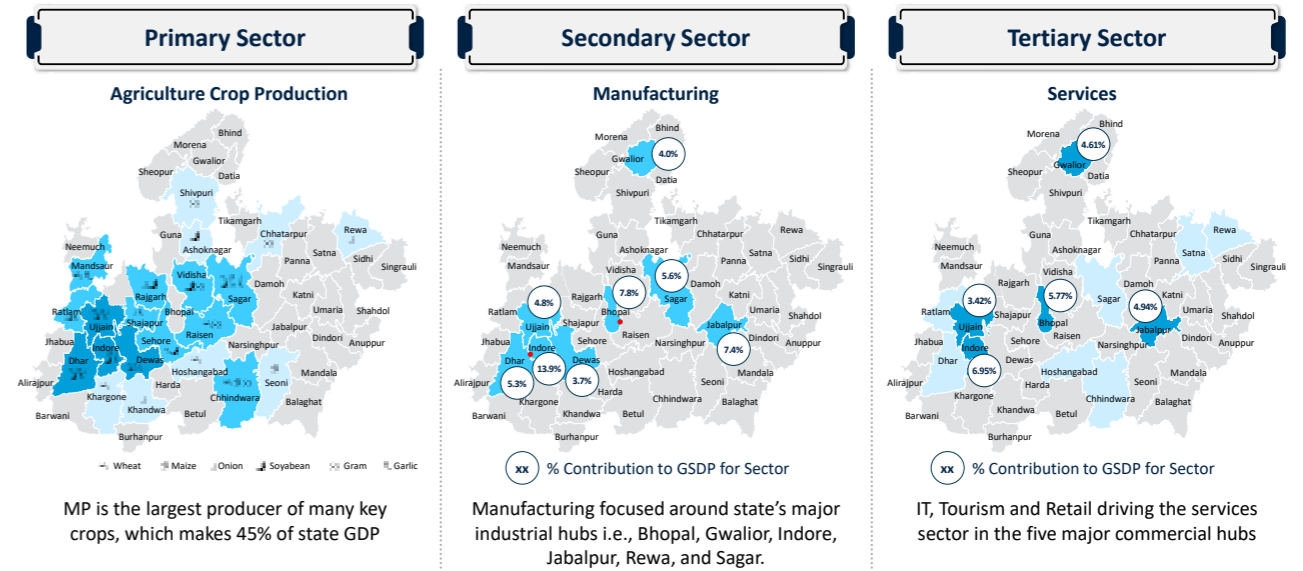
Primary Sector

Agriculture Crop Production

Bhind
Morena
Gwalior
Datia
Sheopur
Shivpuri
Tikamgarh
Rewa
Guna
Chhatarpur
Ashoknagar
Satna
Sidhi
Neemuch
Panna
Singrauli
Mandsaur
Vidisha
Damoh
Rajgarh
Sagar
Katni
Shajapur
Bhopal
Umaria
Shahdol
Ratlam
Ujjain
Raisen
Jabalpur
Sehore
Dindori
Jhabua
Indore
Anuppur
Narsinghpur
Dhar
Dewas
Hoshangabad
Mandala
Harda
Seoni
Alirajpur
Khargone
Balaghat
Barwani
Chhindwara
Khandwa
Betul
Burhanpur

Wheat
Maize
Onion
Soyabean
Gram
Garlic

MP is the largest producer of many key crops, which makes 45% of state GDP

Secondary Sector

Manufacturing

Morena
Bhind
Gwalior
4.0%
Sheopur
Datia
Shivpuri
Tikamgarh
Rewa
Guna
Chhatarpur
Ashoknagar
Satna
Neemuch
Panna
Sidhi
Mandsaur
Vidisha
5.6%
Singrauli
Damoh
Rajgarh
7.8%
Sagar
4.8%
Katni
Ratlam
Shajapur
Bhopal
Umaria
Ujjain
Shahdol
Raisen
Jabalpur
Sehore
Jhabua
Indore
Narsinghpur
Dindori
7.4%
Anuppur
Dhar
Dewas
13.9%
Mandala
Alirajpur
3.7%
Hoshangabad
5.3%
Harda
Seoni
Khargone
Barwani
Chhindwara
Balaghat
Khandwa
Betul
Burhanpur

xx % Contribution to GSDP for Sector

Manufacturing focused around state's major industrial hubs i.e., Bhopal, Gwalior, Indore, Jabalpur, Rewa, and Sagar.

Tertiary Sector

Services

Bhind
Morena
4.61%
Gwalior
Sheopur
Datia
Shivpuri
Tikamgarh
Rewa
Guna
Chhatarpur
Ashoknagar
Satna
Neemuch
Sidhi
Singrauli
Panna
Mandsaur
Vidisha
Damoh
Rajgarh
5.77%
3.42%
Sagar
Katni
4.94%
Ratlam
Shajapur
Umaria
Ujjain
Bhopal
Jabalpur
Shahdol
Raisen
Jhabua
Sehore
Dindori
Indore
Narsinghpur
Anuppur
Dhar
Dewas
6.95%
Mandala
Alirajpur
Hoshangabad
Harda
Seoni
Khargone
Chhindwara
Balaghat
Barwani
Khandwa
Betul
Burhanpur

xx % Contribution to GSDP for Sector

IT, Tourism and Retail driving the services sector in the five major commercial hubs